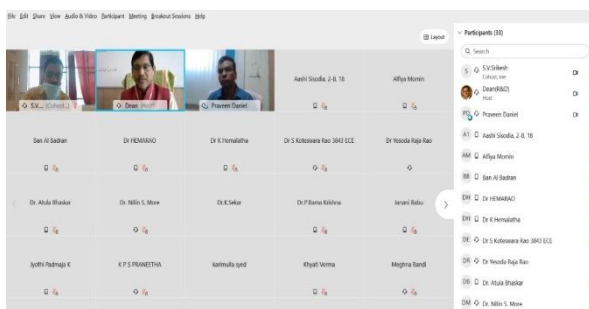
File Edit Share View Audio & Video Participant Meeting Breakout Sessions Help

Layout

S.V... (Cohost...)
Dean (Host)
Praveen Daniel
Aashi Sisodia, 2-B, 18
Alfiya Momin

San Al Sadnan
Dr HEMARAO
Dr K Hemalatha
Dr S Koteswara Rao 3843 ECE
Dr Yesoda Raja Rao

Dr. Atula Bhaskar
Dr. Nitin S. More
Dr.K.Sekar
Dr.P.Rama Krishna
Janani Babu

Jyothi Padmaja K
K P S PRANEETHA
karimulla syed
Khyati Verma
Meghna Bandi

Participants (33)

Search

S.V.Srikesh
Cohost, me

Dean(R&D)
Host

Praveen Daniel

Aashi Sisodia, 2-B, 18

Alfiya Momin

San Al Sadnan

Dr HEMARAO

Dr K Hemalatha

Dr S Koteswara Rao 3843 ECE

Dr Yesoda Raja Rao

Dr. Atula Bhaskar

Dr. Nitin S. More